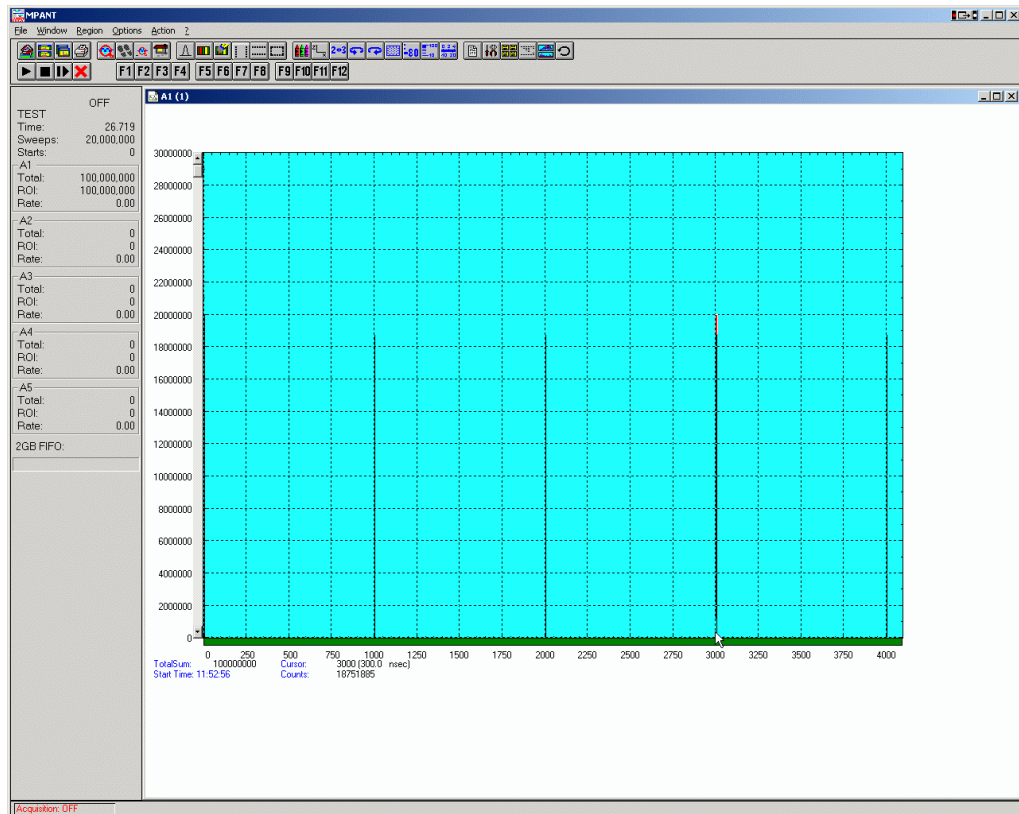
MPANT
File Window Region Options Action ?
F1 F2 F3 F4 F5 F6 F7 F8 F9 F10 F11 F12

OFF
TEST
Time: 26.719
Sweeps: 20,000,000
Starts: 0
A1
Total: 100,000,000
ROI: 100,000,000
Rate: 0.00
A2
Total: 0
ROI: 0
Rate: 0.00
A3
Total: 0
ROI: 0
Rate: 0.00
A4
Total: 0
ROI: 0
Rate: 0.00
A5
Total: 0
ROI: 0
Rate: 0.00
2GB FIFO:

A1 (1)

30000000
28000000
26000000
24000000
22000000
20000000
18000000
16000000
14000000
12000000
10000000
8000000
6000000
4000000
2000000
0

0 250 500 750 1000 1250 1500 1750 2000 2250 2500 2750 3000 3250 3500 3750 4000

TotalSum: 100000000
Start Time: 11:52:56
Cursor: 3000 (300.0 nsec)
Counts: 18751885

Acquisition: OFF